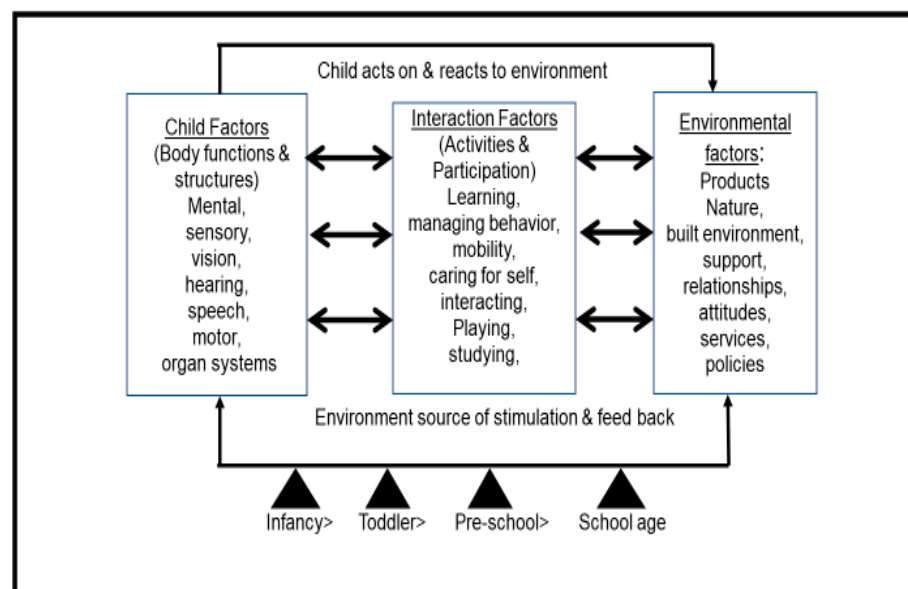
Child acts on & reacts to environment

Child Factors
(Body functions & structures)
Mental,
sensory,
vision,
hearing,
speech,
motor,
organ systems

Interaction Factors
(Activities & Participation)
Learning,
managing behavior,
mobility,
caring for self,
interacting,
Playing,
studying,

Environmental factors:
Products
Nature,
built environment,
support,
relationships,
attitudes,
services,
policies

Environment source of stimulation & feed back

Infancy> Toddler> Pre-school> School age